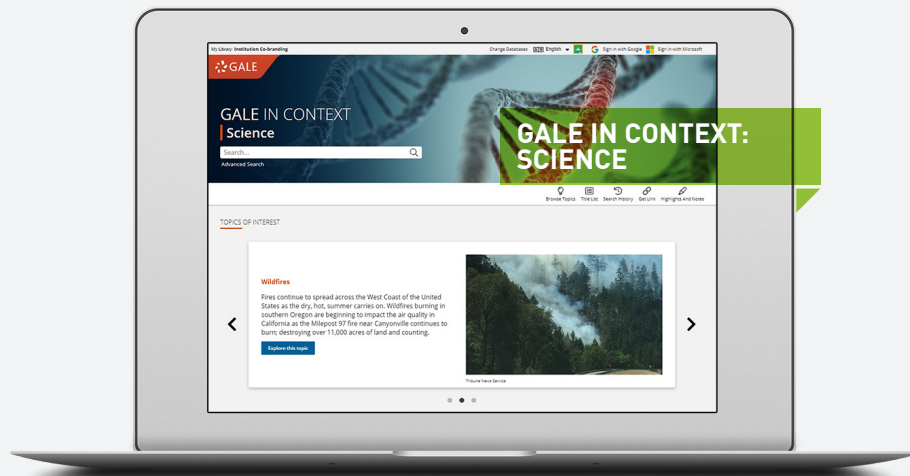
My Library Institution Co-branding

Change Databases English Sign in with Google Sign in with Microsoft

GALE

GALE IN CONTEXT
Science

Search...

Advanced Search

GALE IN CONTEXT: SCIENCE

Browse Topics Title List Search History Get Link Highlights And Notes

TOPICS OF INTEREST

Wildfires

Fires continue to spread across the West Coast of the United States as the dry, hot, summer carries on. Wildfires burning in southern Oregon are beginning to impact the air quality in California as the Milepost 97 fire near Canyonville continues to burn; destroying over 11,000 acres of land and counting.

Explore this topic

Tribune News Service